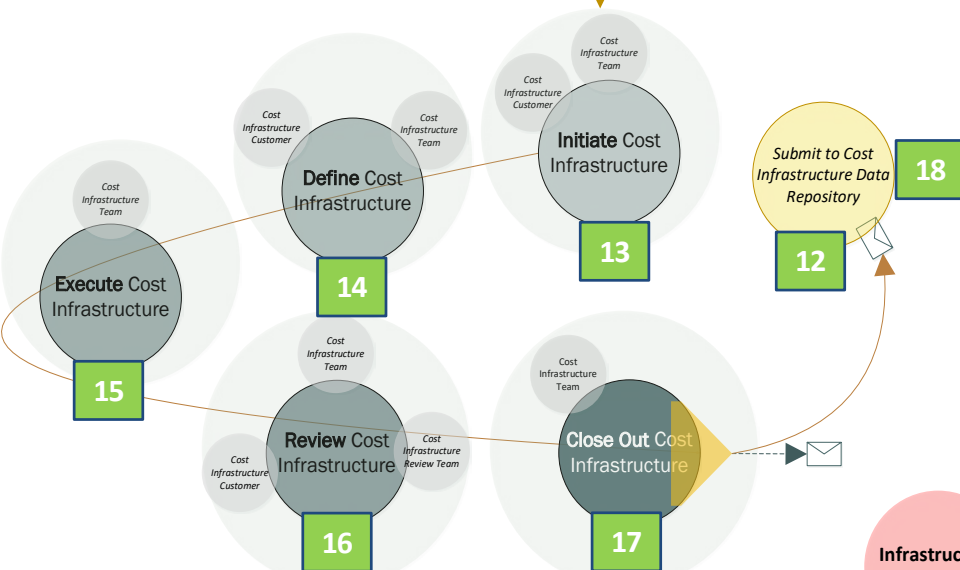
Cost Infrastructure Team

Cost Infrastructure Customer

Initiate Cost Infrastructure

13

Cost Infrastructure Customer

Cost Infrastructure Team

Define Cost Infrastructure

14

Submit to Cost Infrastructure Data Repository

18

12

Cost Infrastructure Team

Execute Cost Infrastructure

15

Cost Infrastructure Team

Cost Infrastructure Customer

Review Cost Infrastructure

Cost Infrastructure Review Team

16

Cost Infrastructure Team

Close Out Cost Infrastructure

17

Infrastruc